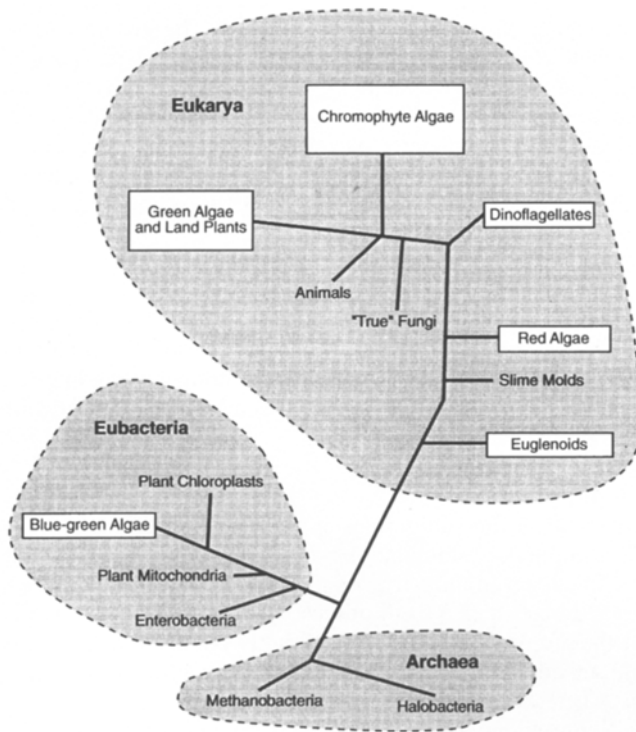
Eukarya

Chromophyte Algae

Green Algae and Land Plants

Dinoflagellates

Animals

"True" Fungi

Red Algae

Slime Molds

Euglenoids

Eubacteria

Plant Chloroplasts

Blue-green Algae

Plant Mitochondria

Enterobacteria

Archaea

Methanobacteria

Halobacteria